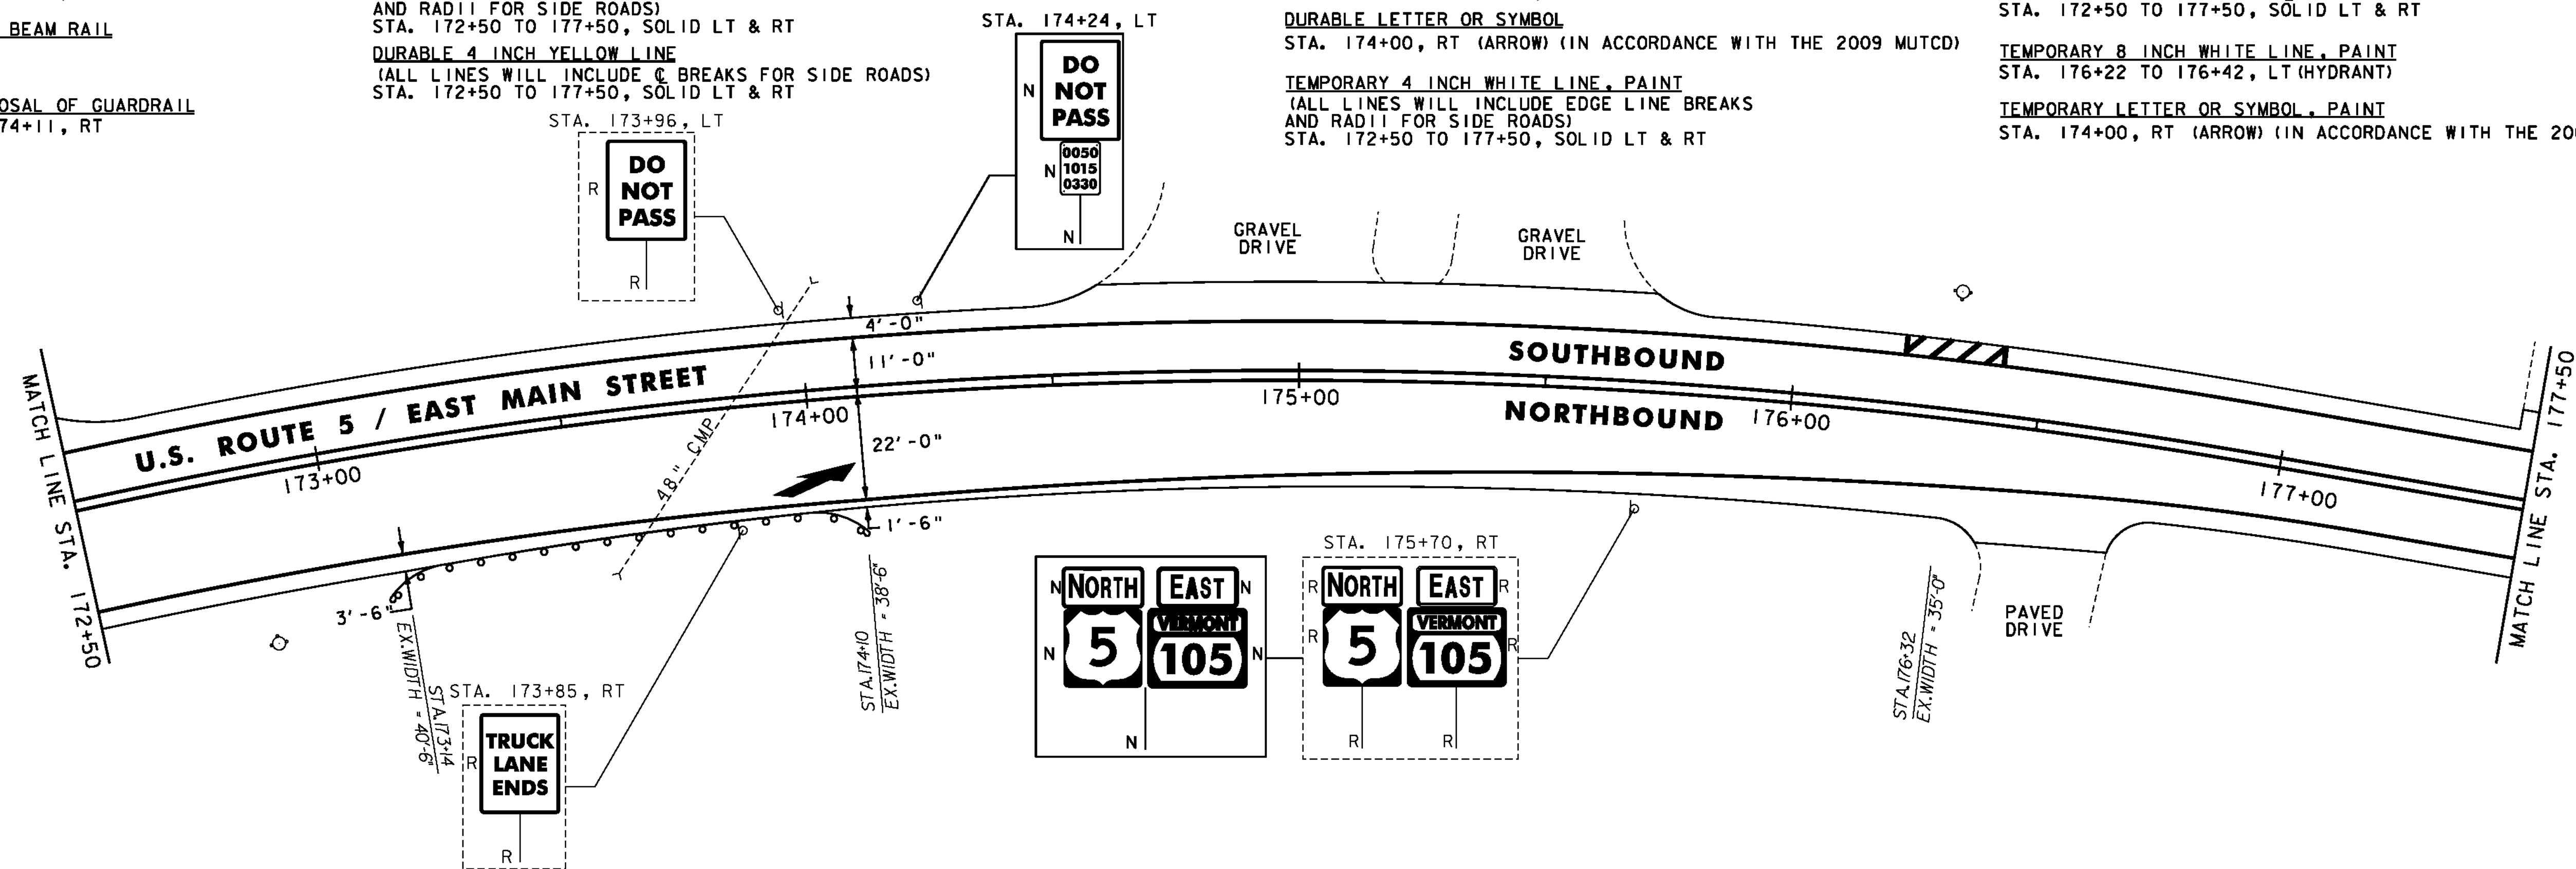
BEAM RAIL

OSAL OF GUARDRAIL
74+11, RT

AND RADII FOR SIDE ROADS)
STA. 172+50 TO 177+50, SOLID LT & RT

DURABLE 4 INCH YELLOW LINE
(ALL LINES WILL INCLUDE ℄ BREAKS FOR SIDE ROADS)
STA. 172+50 TO 177+50, SOLID LT & RT

STA. 174+24, LT

DURABLE LETTER OR SYMBOL
STA. 174+00, RT (ARROW) (IN ACCORDANCE WITH THE 2009 MUTCD)

TEMPORARY 4 INCH WHITE LINE, PAINT
(ALL LINES WILL INCLUDE EDGE LINE BREAKS AND RADII FOR SIDE ROADS)
STA. 172+50 TO 177+50, SOLID LT & RT

STA. 172+50 TO 177+50, SOLID LT & RT

TEMPORARY 8 INCH WHITE LINE, PAINT
STA. 176+22 TO 176+42, LT (HYDRANT)

TEMPORARY LETTER OR SYMBOL, PAINT
STA. 174+00, RT (ARROW) (IN ACCORDANCE WITH THE 20

STA. 173+96, LT
R
DO NOT PASS
R

N
DO NOT PASS
N
0050 1015 0330
N

GRAVEL DRIVE

GRAVEL DRIVE

4'-0"
11'-0"
SOUTHBOUND
U.S. ROUTE 5 / EAST MAIN STREET
NORTHBOUND
174+00
175+00
176+00
173+00
177+00
22'-0"
48" CMP
1'-6"
3'-6"

MATCH LINE STA. 172+50

MATCH LINE STA. 177+50

EX.WIDTH = 40'-6"
STA.173+14
STA. 173+85, RT
R
TRUCK LANE ENDS
R

STA.174+10
EX.WIDTH = 38'-6"

N
NORTH
N
5
EAST
N
VERMONT
105
N
N

STA. 175+70, RT
R
NORTH
R
5
EAST
R
VERMONT
105
R
R
R

STA.176+32
EX.WIDTH = 35'-0"

PAVED DRIVE